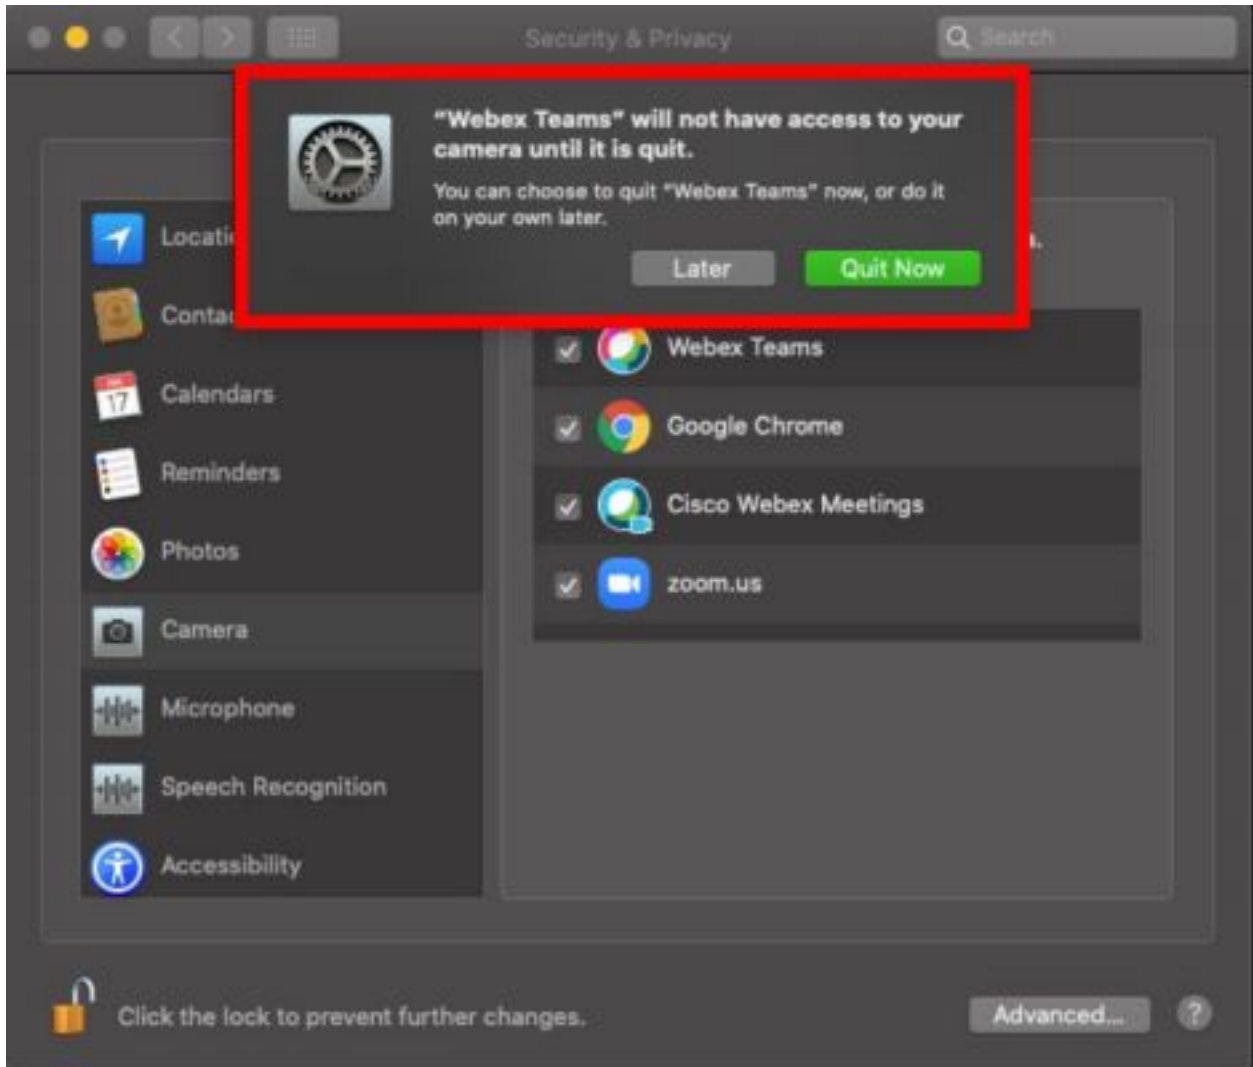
Security & Privacy

Search

"Webex Teams" will not have access to your camera until it is quit.

You can choose to quit "Webex Teams" now, or do it on your own later.

Later

Quit Now

Locati

Conta

17

Calendars

Reminders

Photos

Camera

Microphone

Speech Recognition

Accessibility

Webex Teams

Google Chrome

Cisco Webex Meetings

zoom.us

Click the lock to prevent further changes.

Advanced...

?